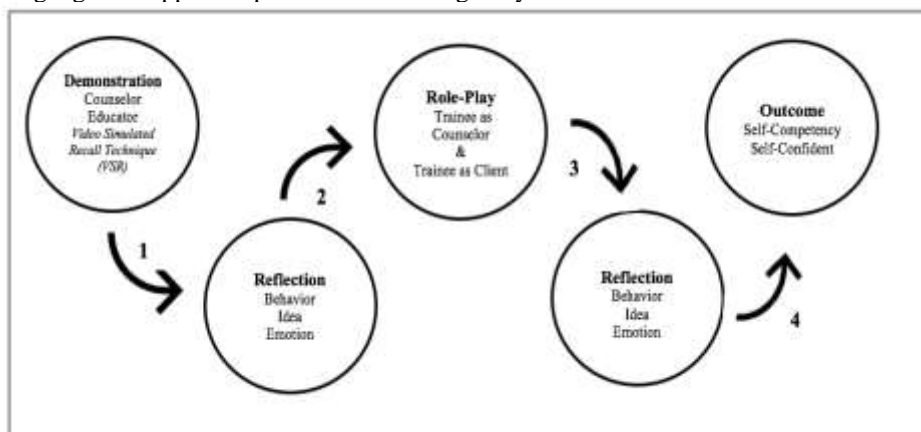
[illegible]

Demonstration
Counselor
Educator
Video Simulated Recall Technique (VSR)

1

Reflection
Behavior
Idea
Emotion

2

Role-Play
Trainee as Counselor
&
Trainee as Client

3

Reflection
Behavior
Idea
Emotion

4

Outcome
Self-Competency
Self-Confident